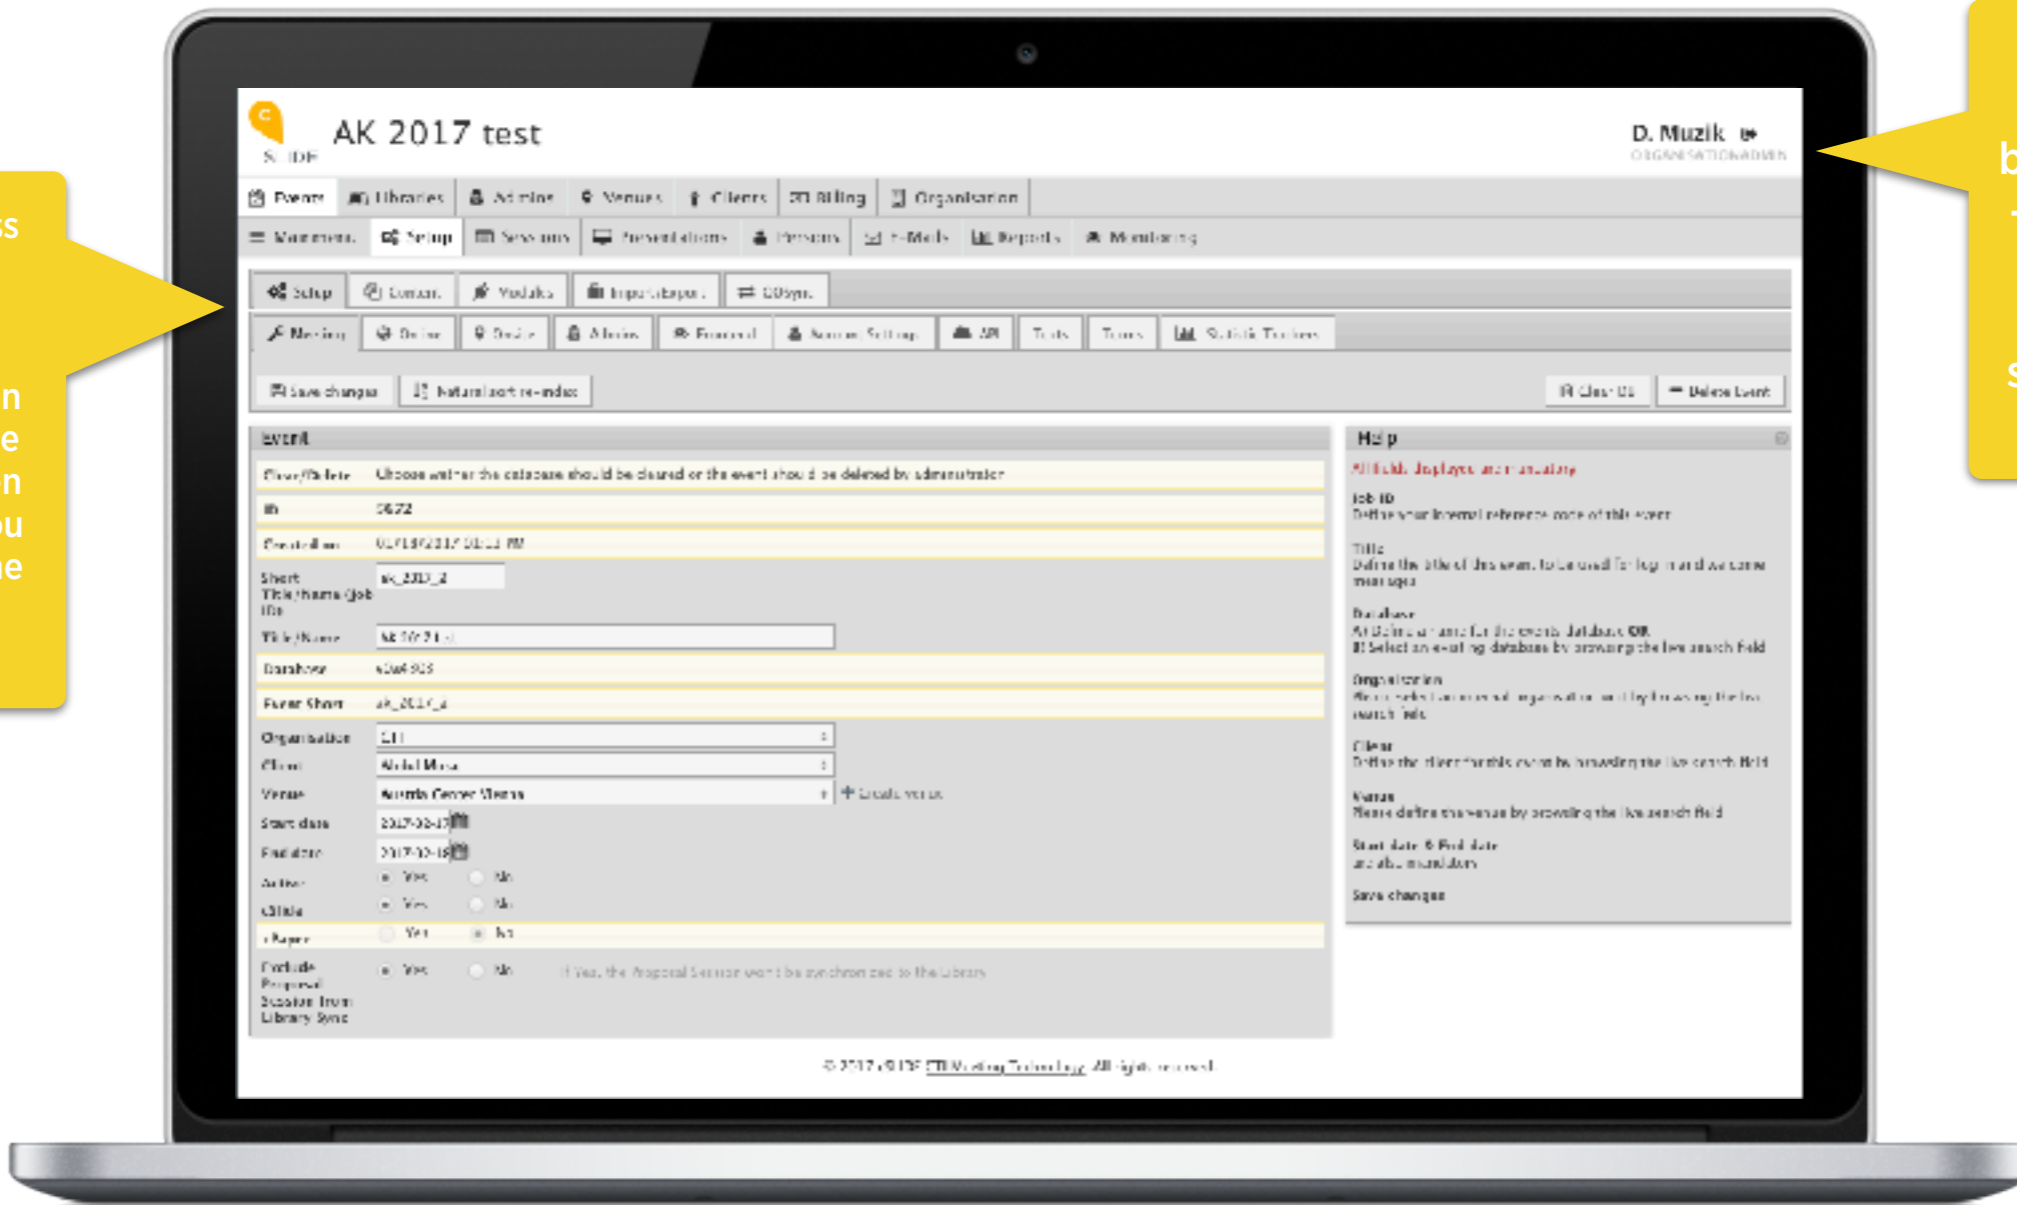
ss

n
e
n
ou
ne

b
-

s

AK 2017 test

D. Muzik
ORGANISATIONADMIN

Events | Libraries | Admins | Venues | Clients | Billing | Organisation

Summary | Setup | Sessions | Presentations | Persons | E-Mails | Reports | Monitoring

Setup | Domain | Modules | Import/Export | CDSync

Meeting | Online | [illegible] | Admin | Financial | Session Settings | API | Texts | Terms | Statistic Trackers

Save changes | Natural sort re-index | Clear DB | Delete Event

Event

Clear/Delete | Choose whether the database should be cleared or the event should be deleted by administrator
ID | 5672
Created on | 01/19/2017 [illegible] PM
Short Title/Name (Job ID) | ak_2017_2
Title/Name | AK 2017 test
Database | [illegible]
Event Short | ak_2017_2
Organisation | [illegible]
Client | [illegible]
Venue | Austria Center Vienna | Create venue
Start date | 2017-10-17
End date | 2017-10-18
Active | Yes | No
iSlide | Yes | No
ePaper | Yes | No
Exclude Proposal Session from Library Sync | Yes | No | If Yes, the Proposal Session won't be synchronized to the Library

Help
All fields displayed are mandatory
Job ID
Define your internal reference code of this event
Title
Define the title of this event, to be used for login and welcome messages
Database
A) Define a name for the events database OR
B) Select an existing database by browsing the live search field
Organisation
Please select an internal organisation entity by browsing the live search field
Client
Define the client for this event by browsing the live search field
Venue
Please define the venue by browsing the live search field
Start date & End date
are also mandatory
Save changes

© 2017 iSLIDE ETH Meeting Technology. All rights reserved.